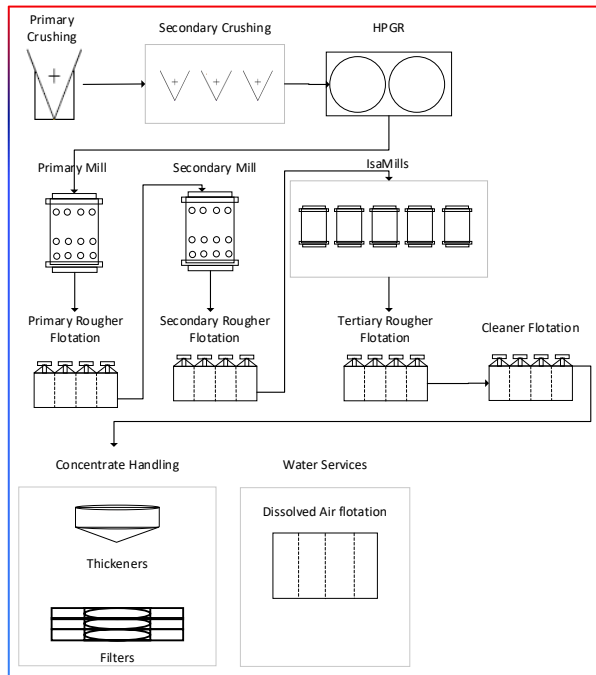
Primary Crushing

Secondary Crushing

HPGR

Primary Mill

Secondary Mill

IsaMills

Primary Rougher Flotation

Secondary Rougher Flotation

Tertiary Rougher Flotation

Cleaner Flotation

Concentrate Handling

Thickeners

Filters

Water Services

Dissolved Air flotation